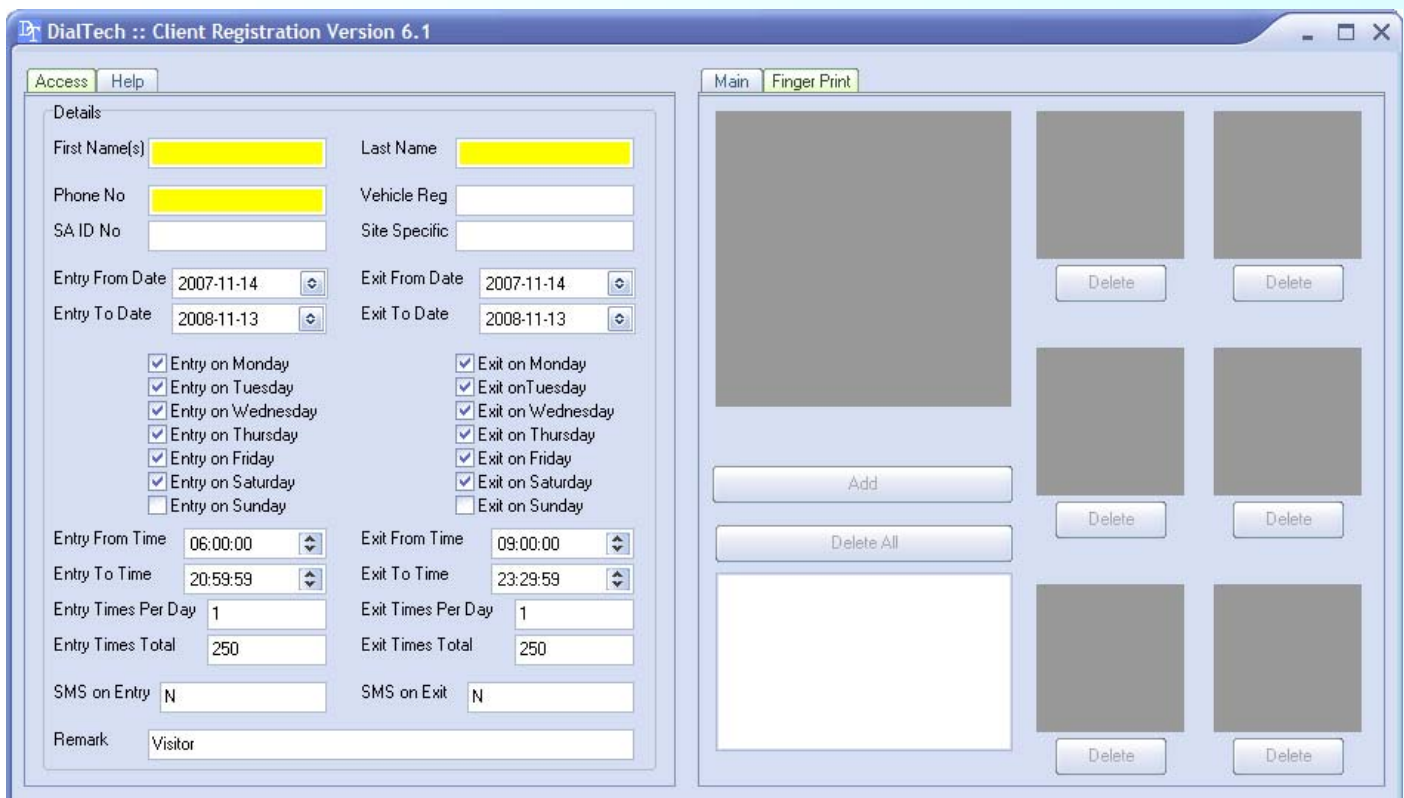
DialTech :: Client Registration Version 6.1

Access Help

Details

First Name(s)

Last Name

Phone No

Vehicle Reg

SA ID No

Site Specific

Entry From Date 2007-11-14

Exit From Date 2007-11-14

Entry To Date 2008-11-13

Exit To Date 2008-11-13

Entry on Monday
Entry on Tuesday
Entry on Wednesday
Entry on Thursday
Entry on Friday
Entry on Saturday
Entry on Sunday

Exit on Monday
Exit onTuesday
Exit on Wednesday
Exit on Thursday
Exit on Friday
Exit on Saturday
Exit on Sunday

Entry From Time 06:00:00

Exit From Time 09:00:00

Entry To Time 20:59:59

Exit To Time 23:29:59

Entry Times Per Day 1

Exit Times Per Day 1

Entry Times Total 250

Exit Times Total 250

SMS on Entry N

SMS on Exit N

Remark Visitor

Main Finger Print

Delete

Delete

Add

Delete All

Delete

Delete

Delete

Delete